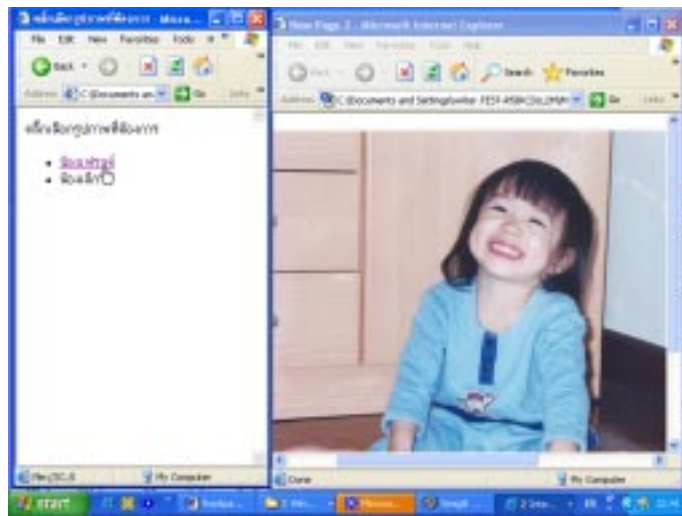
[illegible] - Micro...

File Edit View Favorites Tools

Back

Address C:\Documents an Go Links

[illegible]

- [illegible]
- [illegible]

My Computer

New Page 2 - Microsoft Internet Explorer

File Edit View Favorites Tools Help

Back Search Favorites

Address C:\Documents and Settings\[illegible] Go Links

Done

My Computer

start